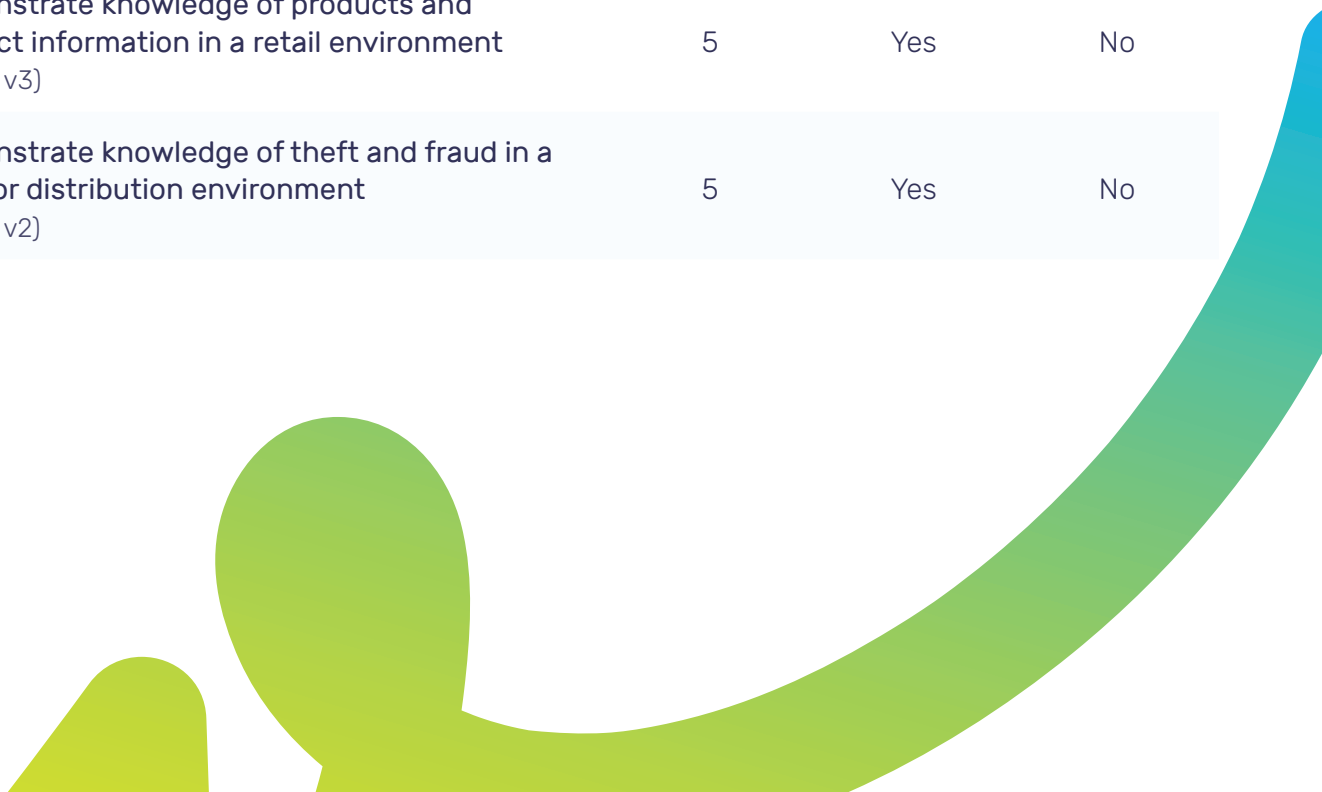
| | | | |
|---|---|---|---|
| nstrate knowledge of products and ct information in a retail environment v3) | 5 | Yes | No |
| nstrate knowledge of theft and fraud in a or distribution environment v2) | 5 | Yes | No |